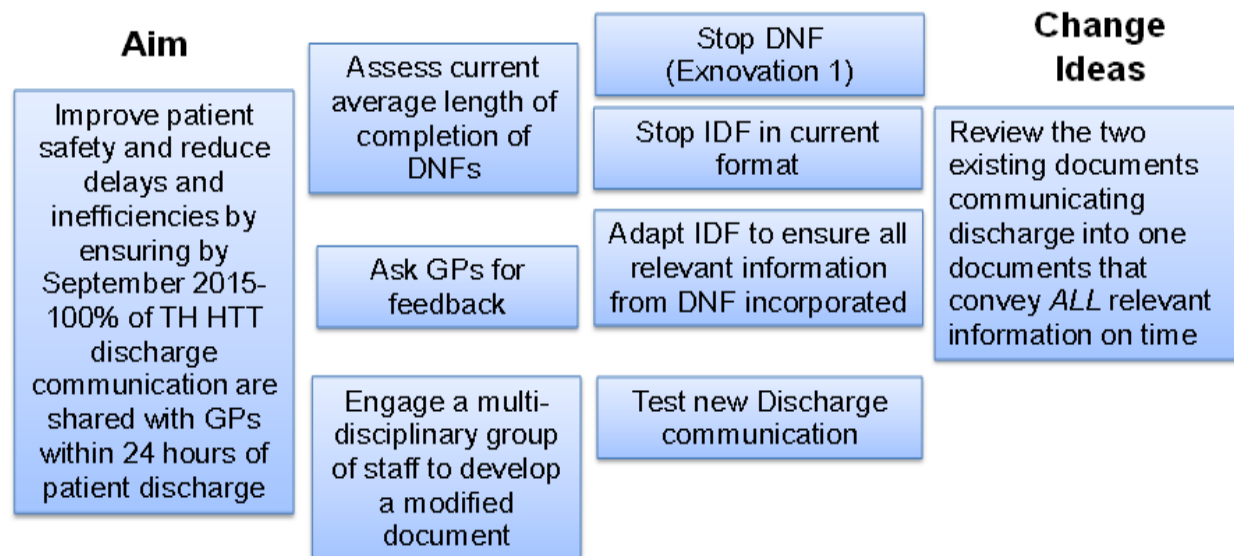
Aim

Improve patient safety and reduce delays and inefficiencies by ensuring by September 2015- 100% of TH HTT discharge communication are shared with GPs within 24 hours of patient discharge

Assess current average length of completion of DNFs

Ask GPs for feedback

Engage a multi-disciplinary group of staff to develop a modified document

Stop DNF (Exnovation 1)

Stop IDF in current format

Adapt IDF to ensure all relevant information from DNF incorporated

Test new Discharge communication

Change Ideas

Review the two existing documents communicating discharge into one documents that convey *ALL* relevant information on time